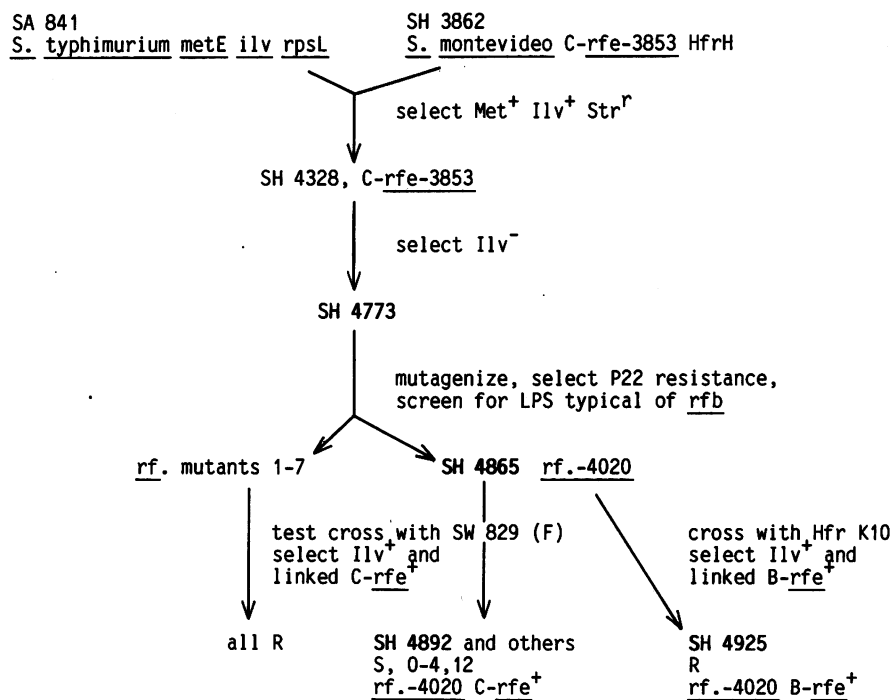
SA 841
S. typhimurium metE ilv rpsL

SH 3862
S. montevideo C-rfe-3853 HfrH

select Met$^+$ Ilv$^+$ Str$^r$

SH 4328, C-rfe-3853

select Ilv$^-$

SH 4773

mutagenize, select P22 resistance, screen for LPS typical of rfb

rf. mutants 1-7

SH 4865 rf.-4020

test cross with SW 829 (F) select Ilv$^+$ and linked C-rfe$^+$

cross with Hfr K10 select Ilv$^+$ and linked B-rfe$^+$

all R

SH 4892 and others
S, 0-4,12
rf.-4020 C-rfe$^+$

SH 4925
R
rf.-4020 B-rfe$^+$